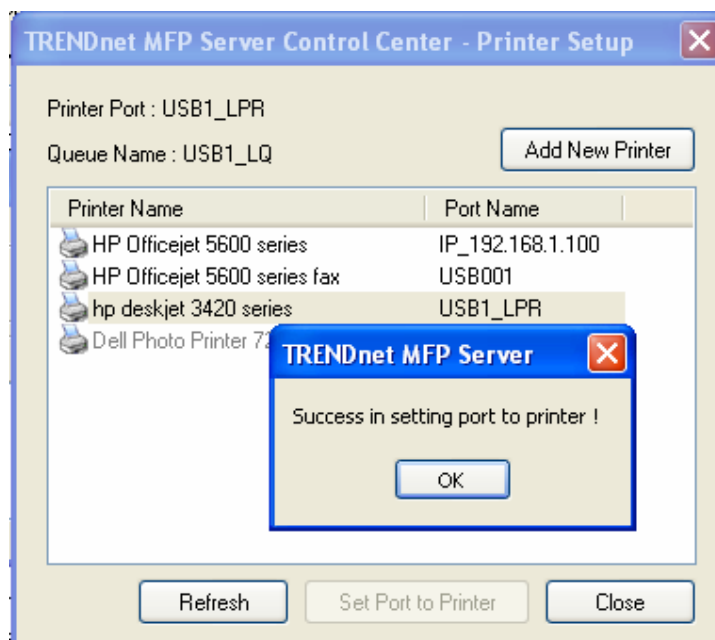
TRENDnet MFP Server Control Center - Printer Setup

Printer Port : USB1_LPR

Queue Name : USB1_LQ

Add New Printer

| Printer Name | Port Name |
|---|---|
| HP Officejet 5600 series | IP_192.168.1.100 |
| HP Officejet 5600 series fax | USB001 |
| hp deskjet 3420 series | USB1_LPR |
| Dell Photo Printer 7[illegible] | |

TRENDnet MFP Server

Success in setting port to printer !

OK

Refresh

Set Port to Printer

Close